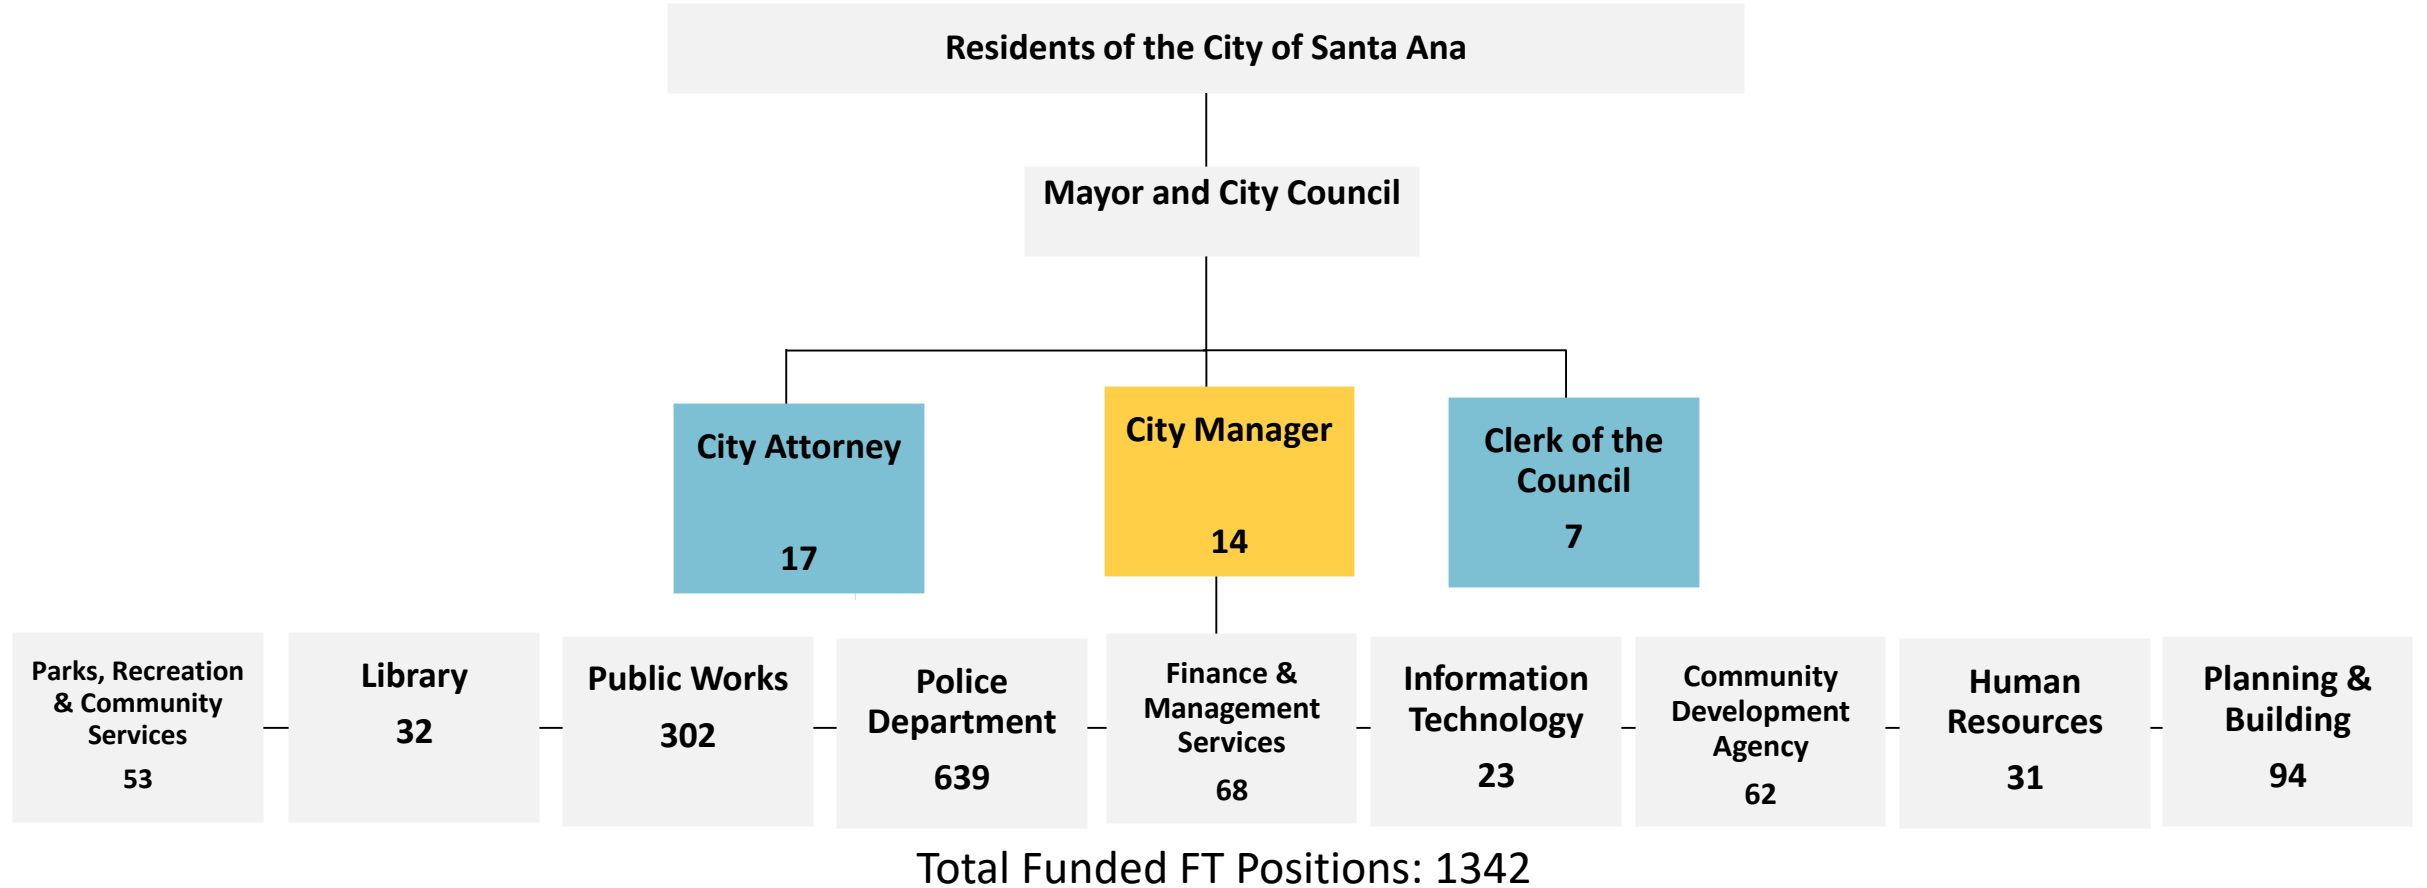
Residents of the City of Santa Ana

Mayor and City Council

City Attorney
17

City Manager
14

Clerk of the Council
7

Parks, Recreation & Community Services
53

Library
32

Public Works
302

Police Department
639

Finance & Management Services
68

Information Technology
23

Community Development Agency
62

Human Resources
31

Planning & Building
94

Total Funded FT Positions: 1342